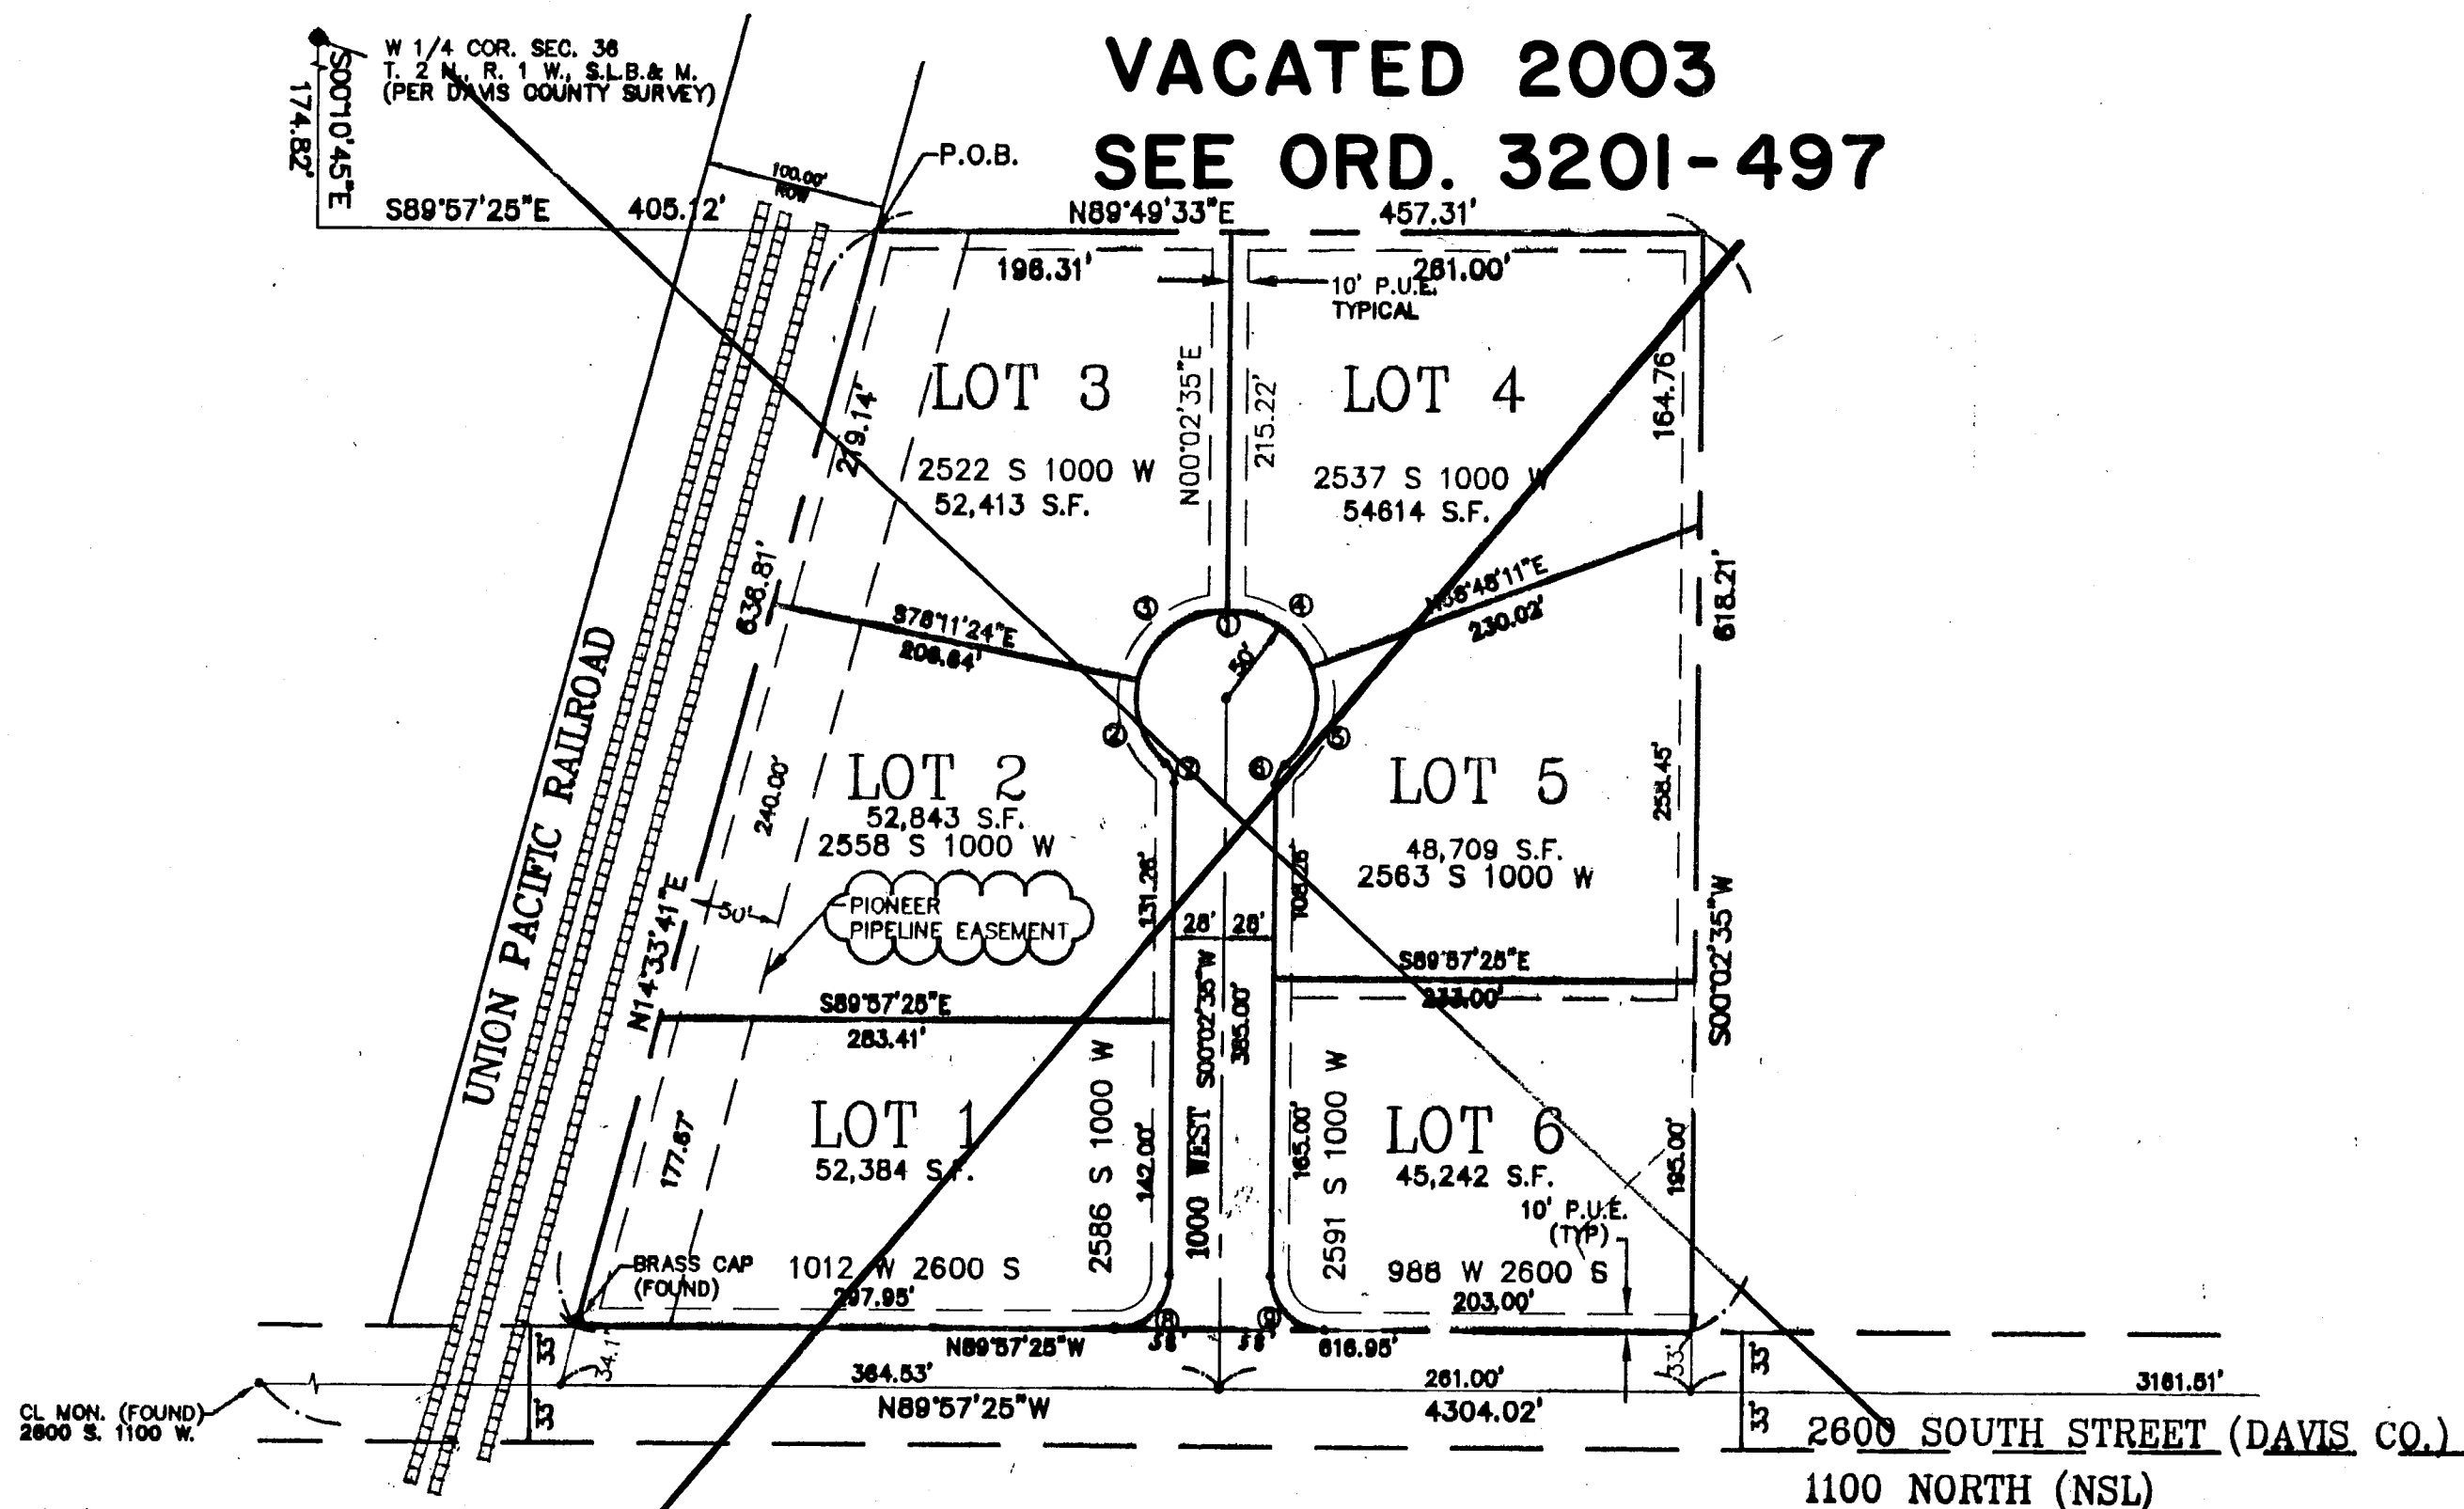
VACATED 2003
SEE ORD. 3201-497

W 1/4 COR. SEC. 36
T. 2 N., R. 1 W., S.L.B.& M.
(PER DAVIS COUNTY SURVEY)

S00°10'45"E
174.82'

S89°57'25"E 405.12'
100.00' ROW
P.O.B.
N89°49'33"E 457.31'

196.31'
281.00'
10' P.U.E. TYPICAL

LOT 3
2522 S 1000 W
52,413 S.F.
219.14'
N00°02'35"E
215.22'

LOT 4
2537 S 1000 W
54614 S.F.
164.76'

638.81'
S78°11'24"E
208.84'
N66°48'11"E
230.02'
618.21'

50'
1 2 3 4 5 6 7 8 9

LOT 2
52,843 S.F.
2558 S 1000 W
240.00'
131.28'
50'
PIONEER PIPELINE EASEMENT
N14°33'41"E

LOT 5
48,709 S.F.
2563 S 1000 W
258.45'
105.05'
28' 28'
S89°57'25"E
233.00'
S00°02'35"W

UNION PACIFIC RAILROAD

S89°57'25"E
283.41'

LOT 1
52,384 S.F.
177.67'
2586 S 1000 W
142.00'
1000 WEST
S00°02'35"W
385.00'
BRASS CAP (FOUND)
1012 W 2600 S
297.95'

LOT 6
45,242 S.F.
2591 S 1000 W
165.00'
185.00'
10' P.U.E. (TYP)
988 W 2600 S
203.00'

N89°57'25"W
38' 38'
616.95'
33'
34.1'
33'
364.53'
261.00'
3161.51'
N89°57'25"W
4304.02'
33'
33'
33'
CL MON. (FOUND)
2600 S. 1100 W.

2600 SOUTH STREET (DAVIS CO.)
1100 NORTH (NSL)